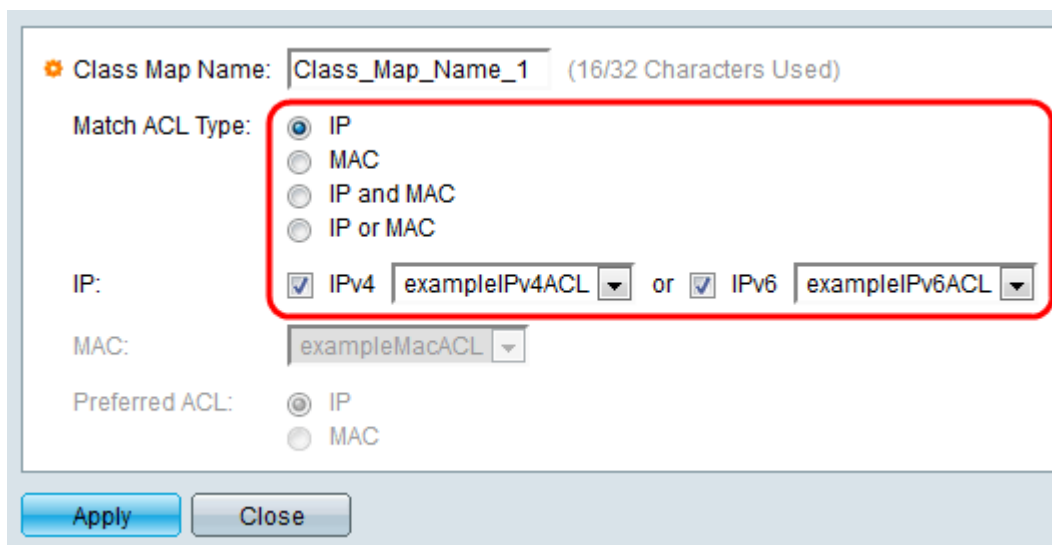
Class Map Name: Class_Map_Name_1 (16/32 Characters Used)

Match ACL Type: IP
MAC
IP and MAC
IP or MAC

IP: IPv4 exampleIPv4ACL or IPv6 exampleIPv6ACL

MAC: exampleMacACL

Preferred ACL: IP
MAC

Apply Close